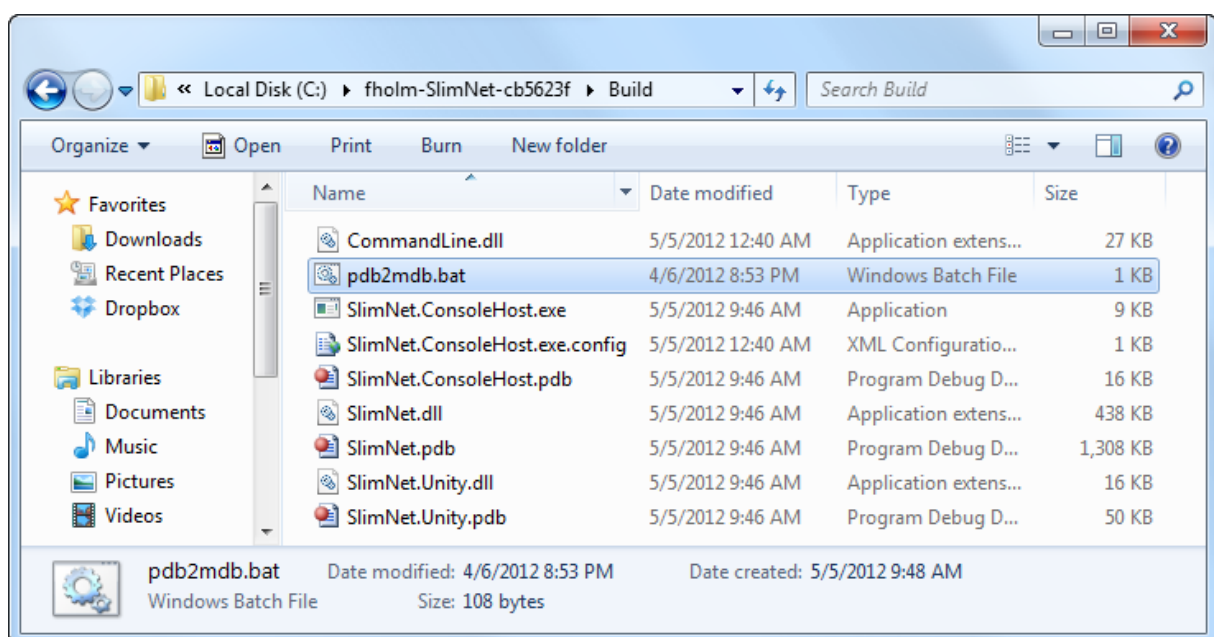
« Local Disk (C:) ▸ fholm-SlimNet-cb5623f ▸ Build

Search Build

Organize ▾ Open Print Burn New folder

Favorites
Downloads
Recent Places
Dropbox

Libraries
Documents
Music
Pictures
Videos

| Name | Date modified | Type | Size |
|---|---|---|---|
| CommandLine.dll | 5/5/2012 12:40 AM | Application extens... | 27 KB |
| pdb2mdb.bat | 4/6/2012 8:53 PM | Windows Batch File | 1 KB |
| SlimNet.ConsoleHost.exe | 5/5/2012 9:46 AM | Application | 9 KB |
| SlimNet.ConsoleHost.exe.config | 5/5/2012 12:40 AM | XML Configuratio... | 1 KB |
| SlimNet.ConsoleHost.pdb | 5/5/2012 9:46 AM | Program Debug D... | 16 KB |
| SlimNet.dll | 5/5/2012 9:46 AM | Application extens... | 438 KB |
| SlimNet.pdb | 5/5/2012 9:46 AM | Program Debug D... | 1,308 KB |
| SlimNet.Unity.dll | 5/5/2012 9:46 AM | Application extens... | 16 KB |
| SlimNet.Unity.pdb | 5/5/2012 9:46 AM | Program Debug D... | 50 KB |

pdb2mdb.bat Date modified: 4/6/2012 8:53 PM Date created: 5/5/2012 9:48 AM
Windows Batch File Size: 108 bytes